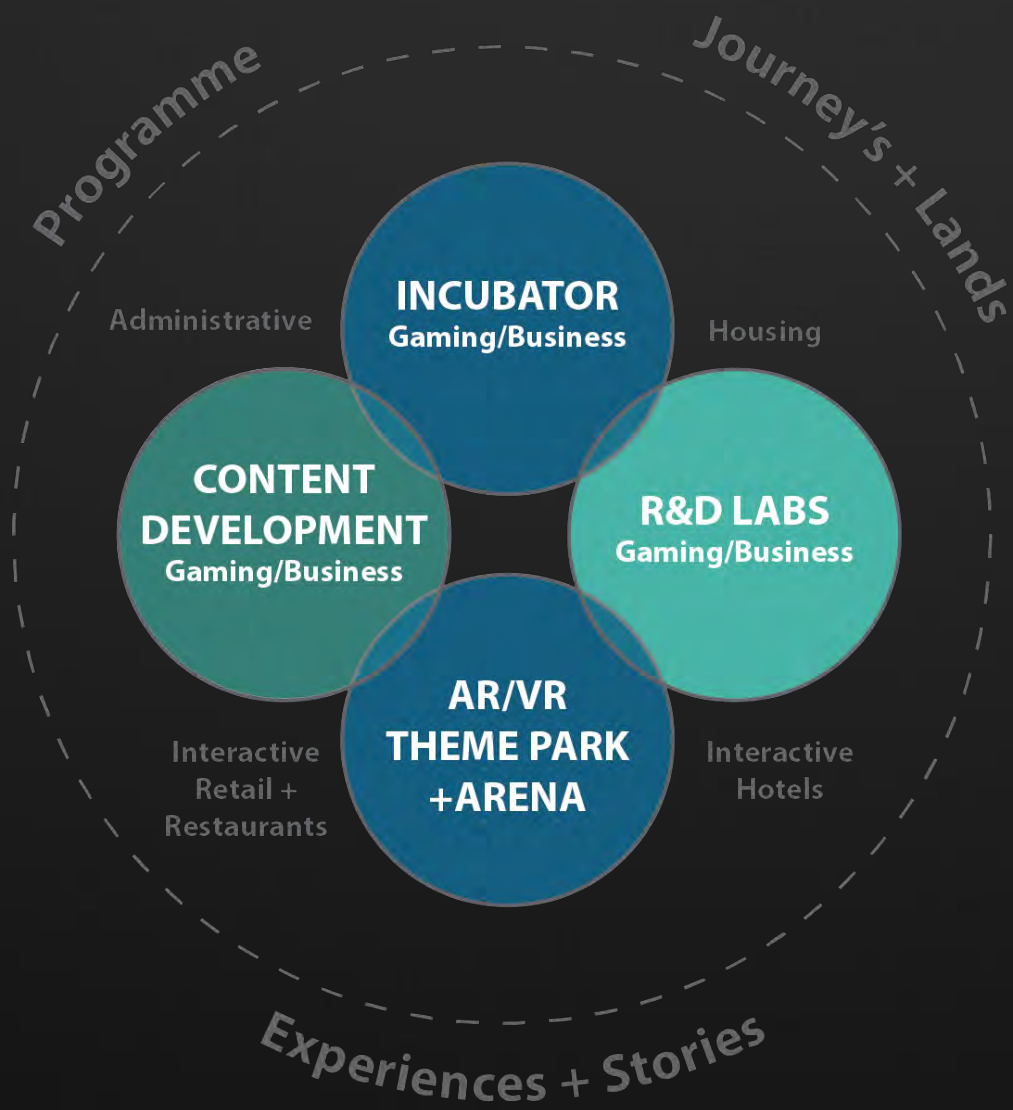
Programme

Journey's + Lands

Administrative

INCUBATOR
Gaming/Business

Housing

CONTENT DEVELOPMENT
Gaming/Business

R&D LABS
Gaming/Business

AR/VR THEME PARK +ARENA

Interactive Retail + Restaurants

Interactive Hotels

Experiences + Stories